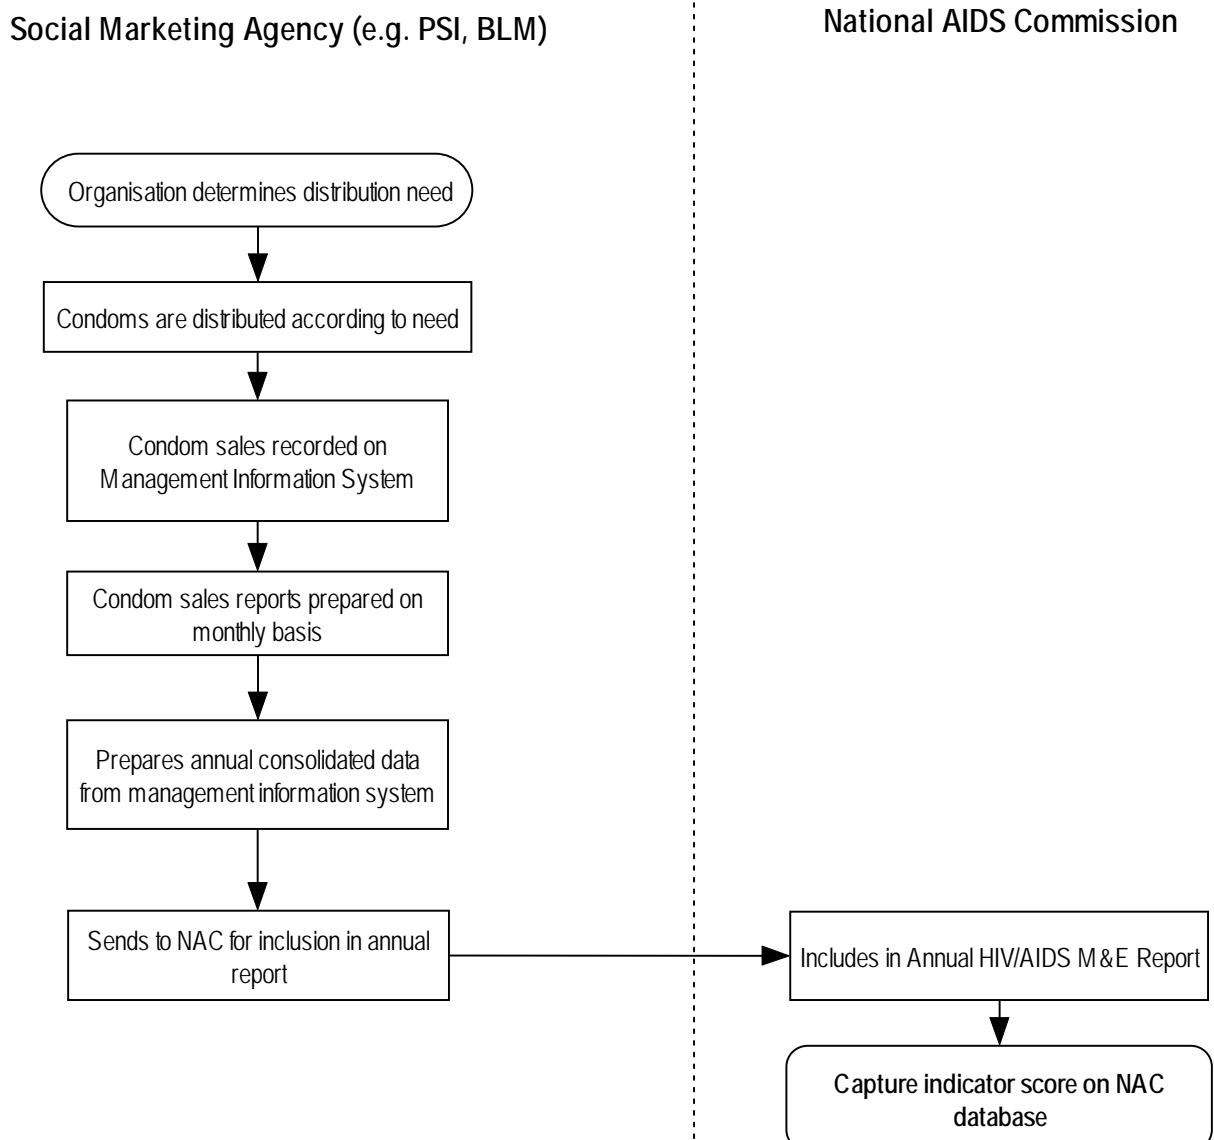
Social Marketing Agency (e.g. PSI, BLM)

National AIDS Commission

Organisation determines distribution need

Condoms are distributed according to need

Condom sales recorded on Management Information System

Condom sales reports prepared on monthly basis

Prepares annual consolidated data from management information system

Sends to NAC for inclusion in annual report

Includes in Annual HIV/AIDS M&E Report

Capture indicator score on NAC database